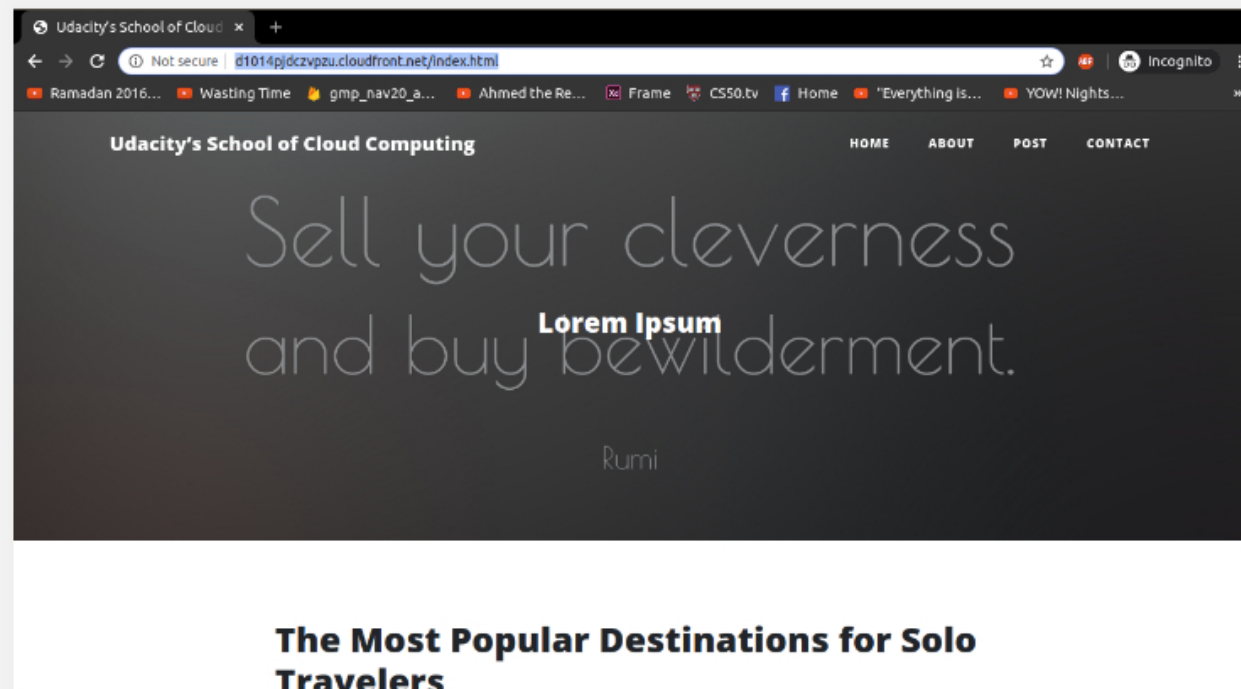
Udacity's School of Cloud ×

Not secure | d1014pjdczvpzu.cloudfront.net/index.html

Incognito

Ramadan 2016... Wasting Time gmp_nav20_a... Ahmed the Re... Frame CS50.tv Home "Everything is... YOW! Nights...

Udacity's School of Cloud Computing

HOME ABOUT POST CONTACT

Sell your cleverness and buy bewilderment.

Lorem Ipsum

Rumi

The Most Popular Destinations for Solo Travelers